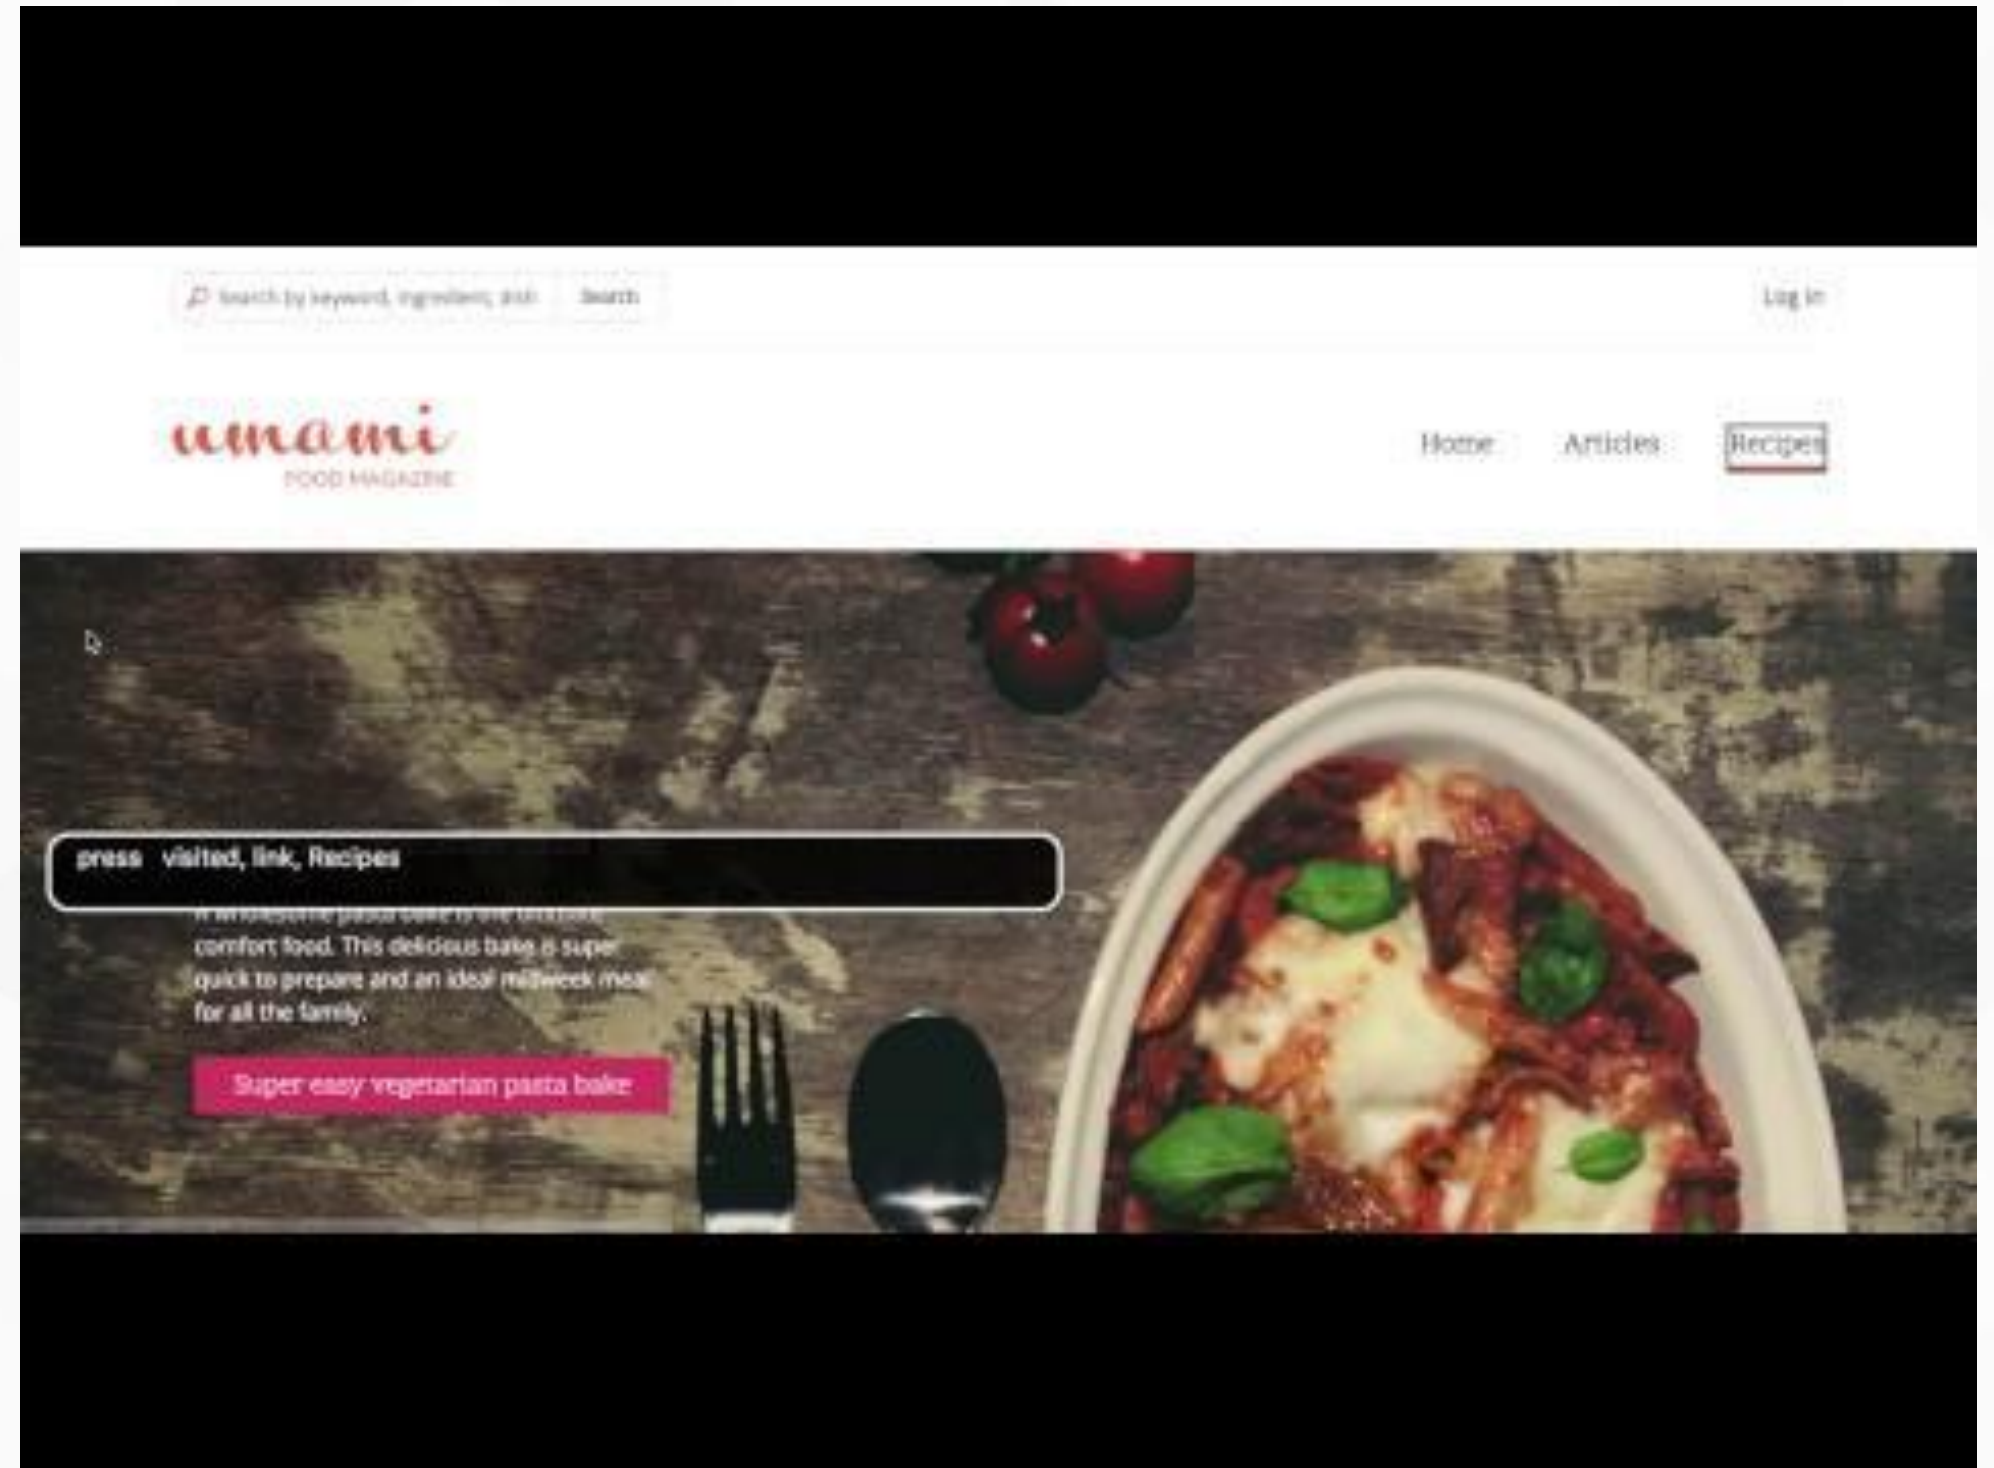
Search by keyword, ingredient, dish Search

Log in

umami
FOOD MAGAZINE

Home Articles Recipes

press visited, link, Recipes

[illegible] comfort food. This delicious bake is super quick to prepare and an ideal midweek meal for all the family.

Super easy vegetarian pasta bake